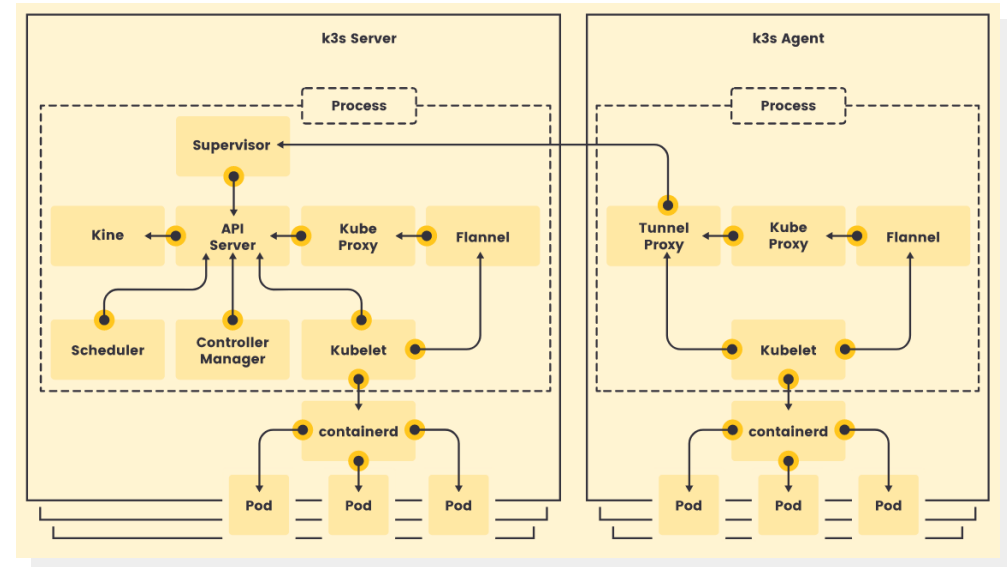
k3s Server

Process

Supervisor

Kine

API Server

Kube Proxy

Flannel

Scheduler

Controller Manager

Kubelet

containerd

Pod

Pod

Pod

k3s Agent

Process

Tunnel Proxy

Kube Proxy

Flannel

Kubelet

containerd

Pod

Pod

Pod